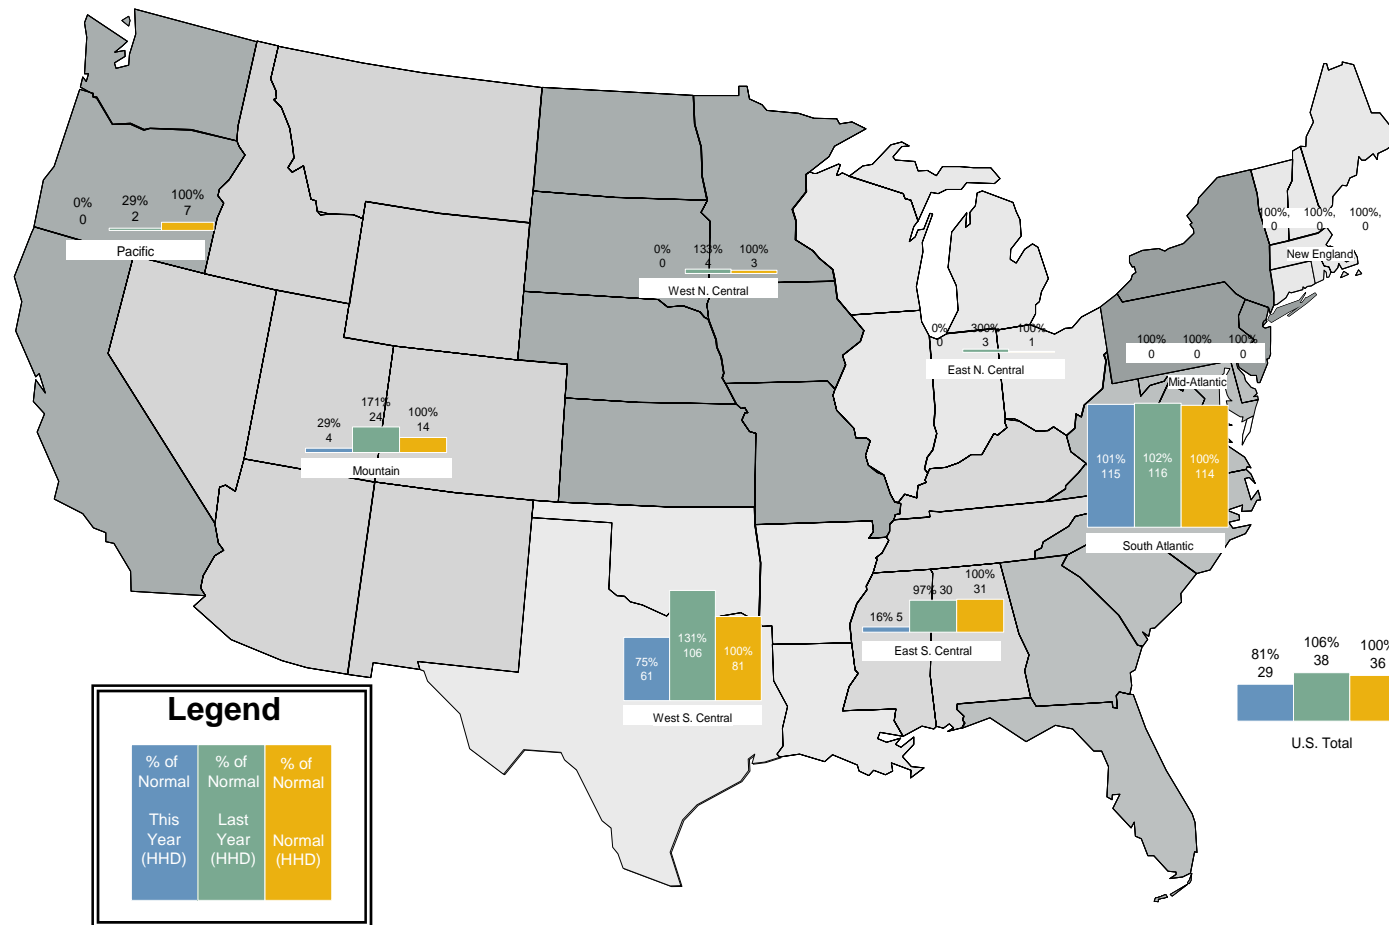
0%
0

29%
2

100%
7

Pacific

0%
0

133%
4

100%
3

West N. Central

100%,
0

100%,
0

100%,
0

New England

0%
0

300%
3

100%
1

East N. Central

100%
0

100%
0

100%
0

Mid-Atlantic

29%
4

171%
24

100%
14

Mountain

101%
115

102%
116

100%
114

South Atlantic

16% 5

97% 30

100%
31

East S. Central

75%
61

131%
106

100%
81

West S. Central

81%
29

106%
38

100%
36

U.S. Total

Legend

| % of Normal This Year (HHD) | % of Normal Last Year (HHD) | % of Normal Normal (HHD) |
|---|---|---|